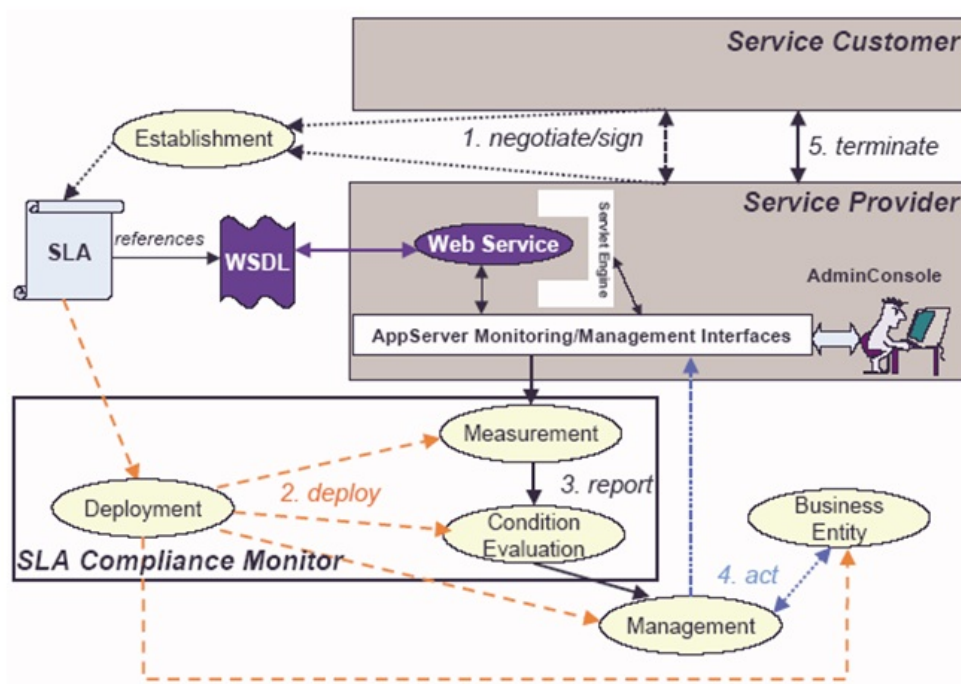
Service Customer

Establishment

1. negotiate/sign

5. terminate

Service Provider

SLA

references

WSDL

Web Service

Servlet Engine

AdminConsole

AppServer Monitoring/Management Interfaces

Measurement

3. report

Deployment

2. deploy

Condition Evaluation

Business Entity

SLA Compliance Monitor

4. act

Management